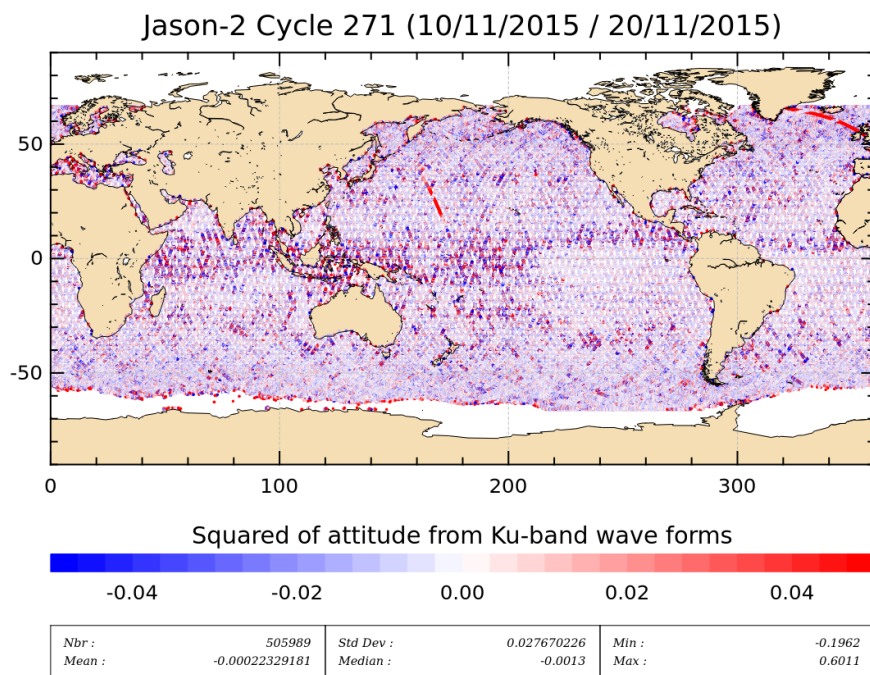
Jason-2 Cycle 271 (10/11/2015 / 20/11/2015)

50
0
-50

0
100
200
300

Squared of attitude from Ku-band wave forms

-0.04
-0.02
0.00
0.02
0.04

| Nbr : 505989 | Std Dev : 0.027670226 | Min : -0.1962 |
|---|---|---|
| Mean : -0.00022329181 | Median : -0.0013 | Max : 0.6011 |